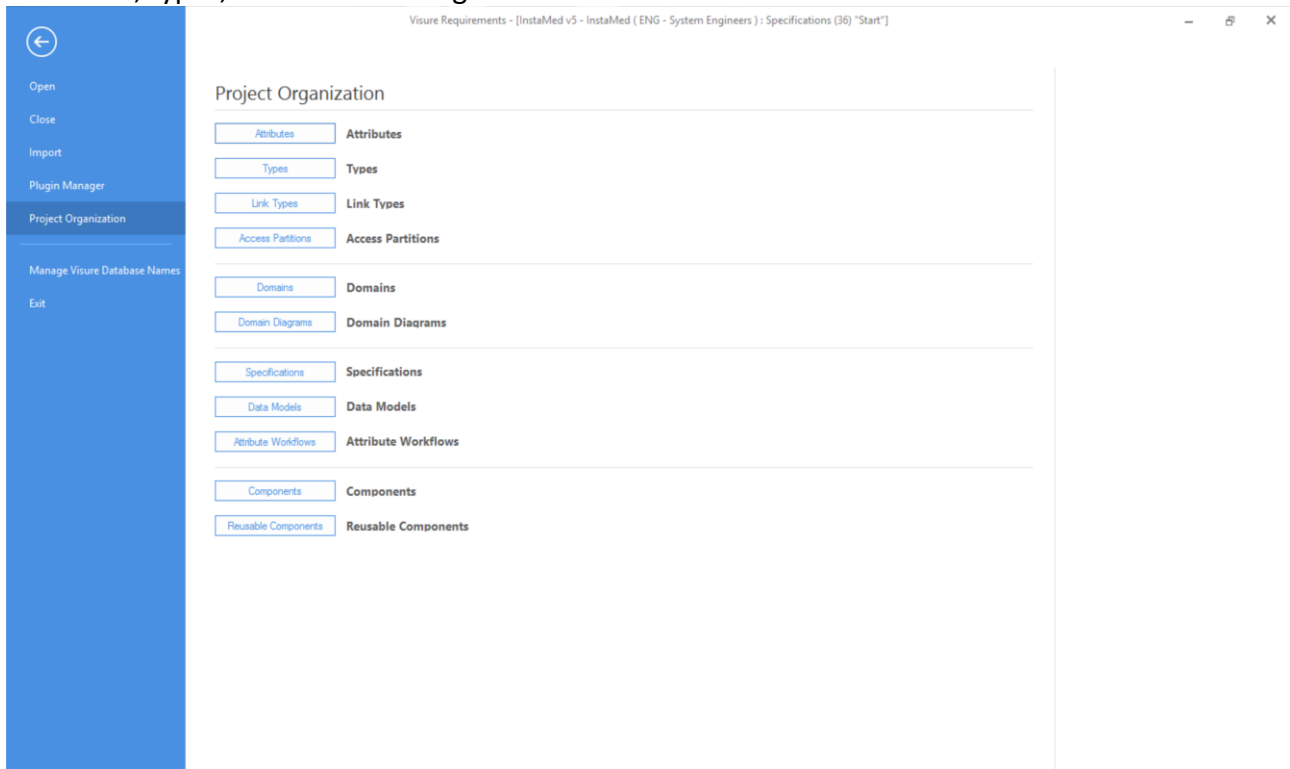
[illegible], Types, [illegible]

Visure Requirements - [InstaMed v5 - InstaMed ( ENG - System Engineers ) : Specifications (36) "Start"]

Open
Close
Import
Plugin Manager
Project Organization
Manage Visure Database Names
Exit

Project Organization

Attributes Attributes
Types Types
Link Types Link Types
Access Partitions Access Partitions

Domains Domains
Domain Diagrams Domain Diagrams

Specifications Specifications
Data Models Data Models
Attribute Workflows Attribute Workflows

Components Components
Reusable Components Reusable Components